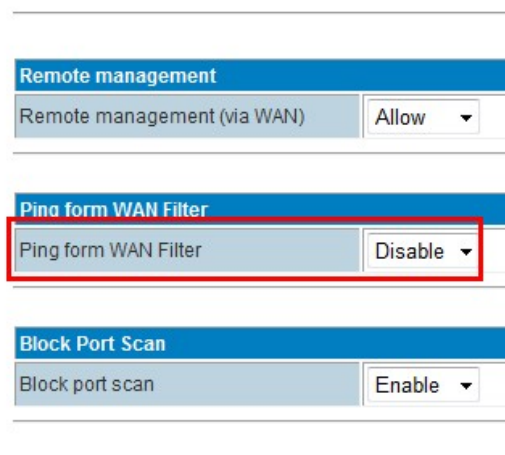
| Remote management | |
|---|---|
| Remote management (via WAN) | Allow |

| Ping form WAN Filter | |
|---|---|
| Ping form WAN Filter | Disable |

| Block Port Scan | |
|---|---|
| Block port scan | Enable |